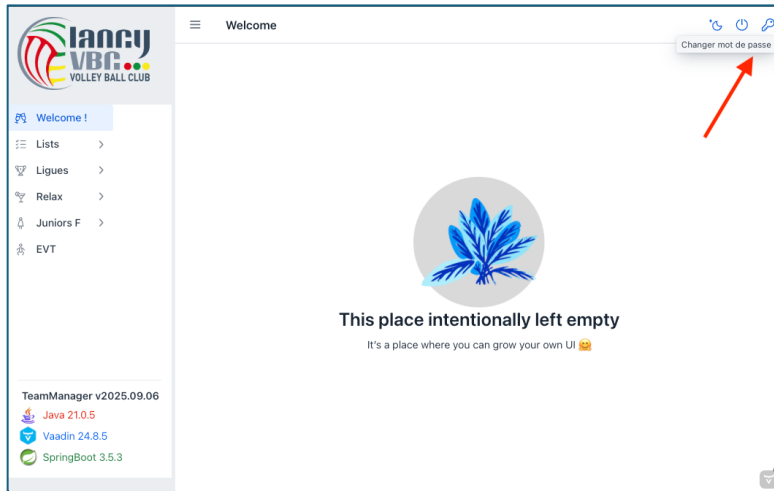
lancy VBC VOLLEY BALL CLUB

Welcome !
Lists
Ligues
Relax
Juniors F
EVT

TeamManager v2025.09.06
Java 21.0.5
Vaadin 24.8.5
SpringBoot 3.5.3

Welcome

Changer mot de passe

This place intentionally left empty

It's a place where you can grow your own UI 🤗